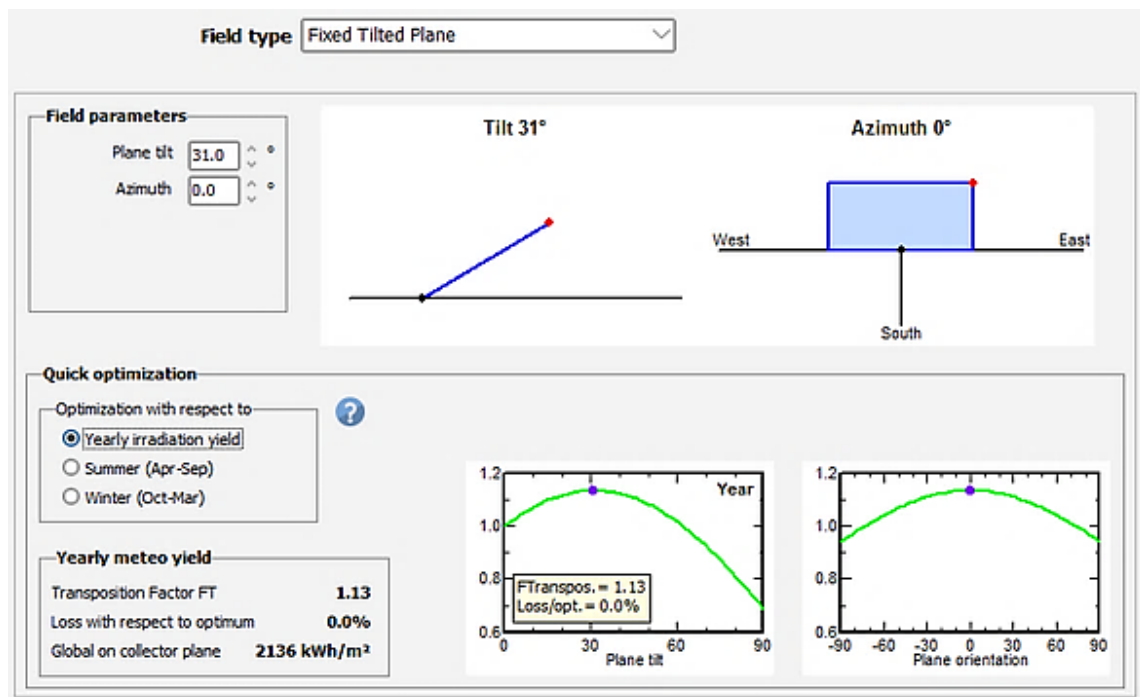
Field type Fixed Tilted Plane

Field parameters
Plane tilt 31.0 °
Azimuth 0.0 °

Tilt 31°

Azimuth 0°
West
East
South

Quick optimization
Optimization with respect to
Yearly irradiation yield
Summer (Apr-Sep)
Winter (Oct-Mar)

Yearly meteo yield
Transposition Factor FT 1.13
Loss with respect to optimum 0.0%
Global on collector plane 2136 kWh/m²

1.2
1.0
0.8
0.6
Year
FTranspos. = 1.13
Loss/opt. = 0.0%
0 30 60 90
Plane tilt

1.2
1.0
0.8
0.6
-90 -60 -30 0 30 60 90
Plane orientation